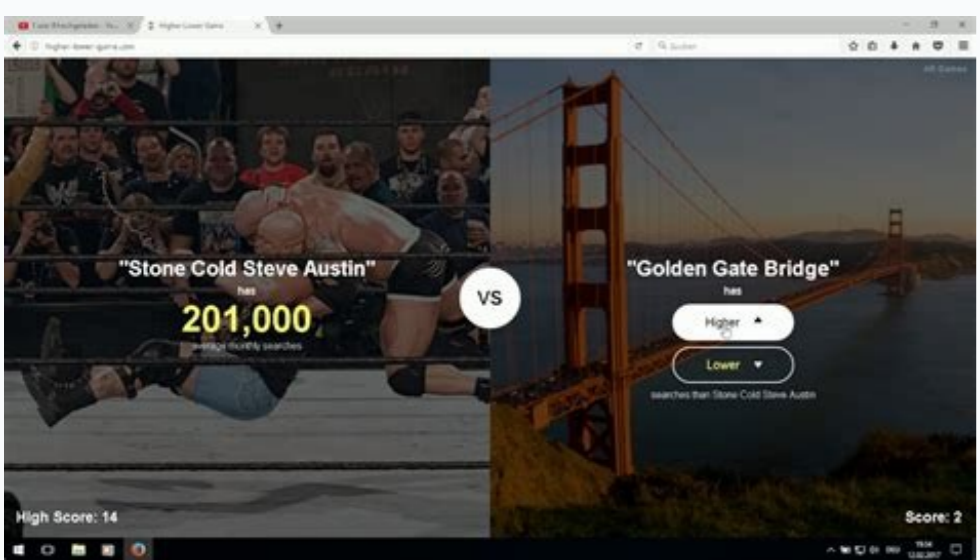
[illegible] | Higher Lower Game

higher-lower-game.com

Suchen

All Games

"Stone Cold Steve Austin"
has
201,000
average monthly searches

VS

"Golden Gate Bridge"
has
Higher ▲
Lower ▼
searches than Stone Cold Steve Austin

High Score: 14

Score: 2